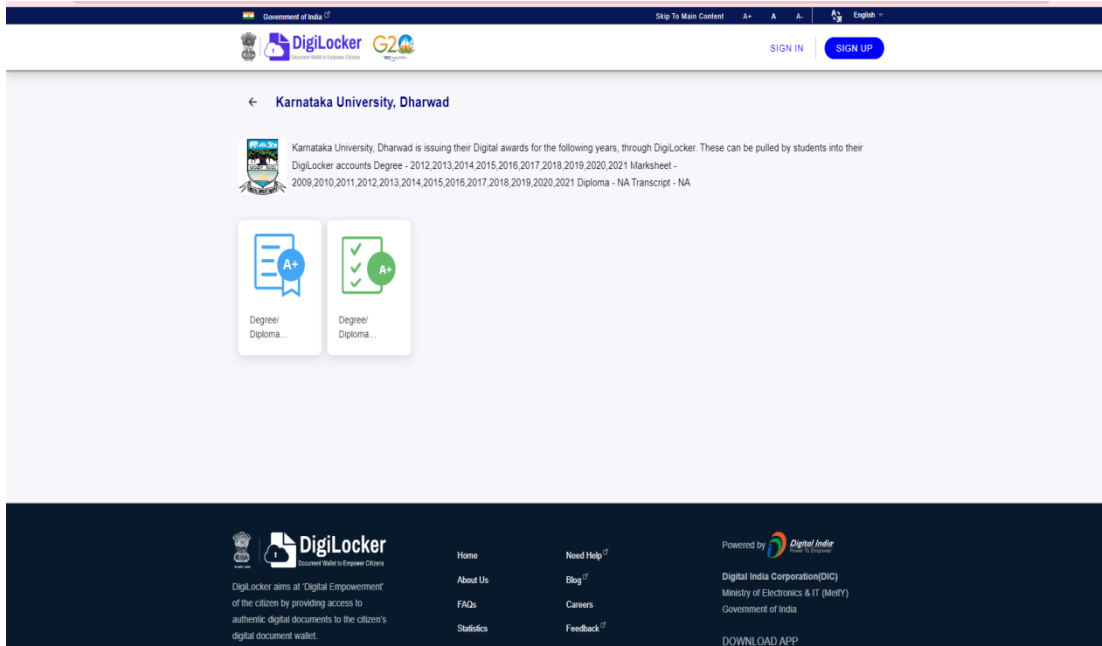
Government of India

Skip To Main Content A+ A A- English

DigiLocker
Document Wallet to Empower Citizens

G20

SIGN IN SIGN UP

← Karnataka University, Dharwad

Karnataka University, Dharwad is issuing their Digital awards for the following years, through DigiLocker. These can be pulled by students into their DigiLocker accounts Degree - 2012,2013,2014,2015,2016,2017,2018,2019,2020,2021 Marksheet - 2009,2010,2011,2012,2013,2014,2015,2016,2017,2018,2019,2020,2021 Diploma - NA Transcript - NA

A+

Degree/ Diploma...

A+

Degree/ Diploma...

DigiLocker
Document Wallet to Empower Citizens

DigiLocker aims at 'Digital Empowerment' of the citizen by providing access to authentic digital documents to the citizen's digital document wallet.

Home
About Us
FAQs
Statistics

Need Help
Blog
Careers
Feedback

Powered by Digital India Power To Empower

Digital India Corporation(DIC)
Ministry of Electronics & IT (MeitY)
Government of India

DOWNLOAD APP